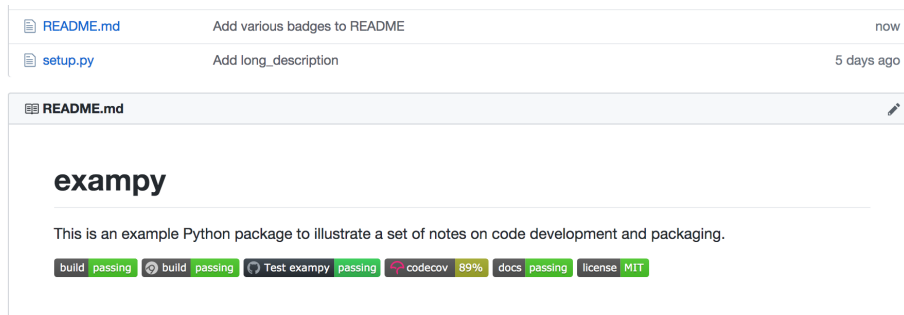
README.md | Add various badges to README | now
setup.py | Add long_description | 5 days ago

README.md

# exampy

This is an example Python package to illustrate a set of notes on code development and packaging.

build passing  build passing  Test exampy passing  codecov 89%  docs passing  license MIT